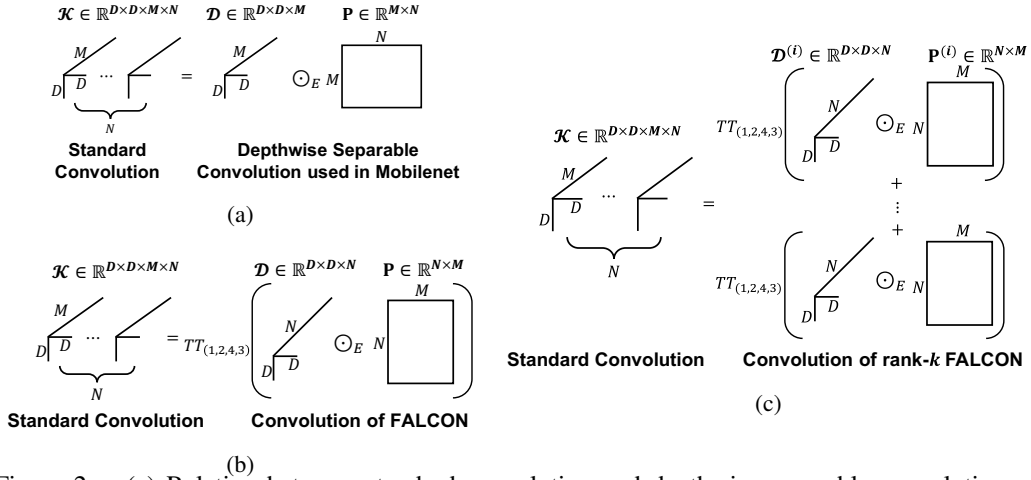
$\mathcal{K} \in \mathbb{R}^{D\times D\times M\times N}$ $\mathcal{D} \in \mathbb{R}^{D\times D\times M}$ $\mathbf{P} \in \mathbb{R}^{M\times N}$

M D D ... N = M D D $\odot_E$ M N

**Standard Convolution** **Depthwise Separable Convolution used in Mobilenet**

(a)

$\mathcal{K} \in \mathbb{R}^{D\times D\times M\times N}$ $\mathcal{D} \in \mathbb{R}^{D\times D\times N}$ $\mathbf{P} \in \mathbb{R}^{N\times M}$

M D D ... N = $TT_{(1,2,4,3)}$ N D D $\odot_E$ N M

**Standard Convolution** **Convolution of FALCON**

(b)

$\mathcal{K} \in \mathbb{R}^{D\times D\times M\times N}$ $\mathcal{D}^{(i)} \in \mathbb{R}^{D\times D\times N}$ $\mathbf{P}^{(i)} \in \mathbb{R}^{N\times M}$

M D D ... N = $TT_{(1,2,4,3)}$ N D D $\odot_E$ N M + ⋮ + $TT_{(1,2,4,3)}$ N D D $\odot_E$ N M

**Standard Convolution** **Convolution of rank-$k$ FALCON**

(c)

Figure 2: (a) Relation between standard convolution and depthwise separable convolution